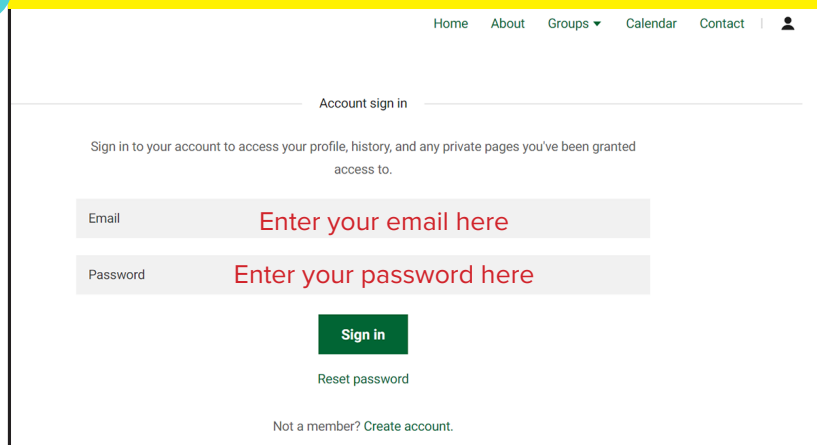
Home About Groups Calendar Contact

Account sign in

Sign in to your account to access your profile, history, and any private pages you've been granted access to.

Email Enter your email here

Password Enter your password here

Sign in

Reset password

Not a member? Create account.